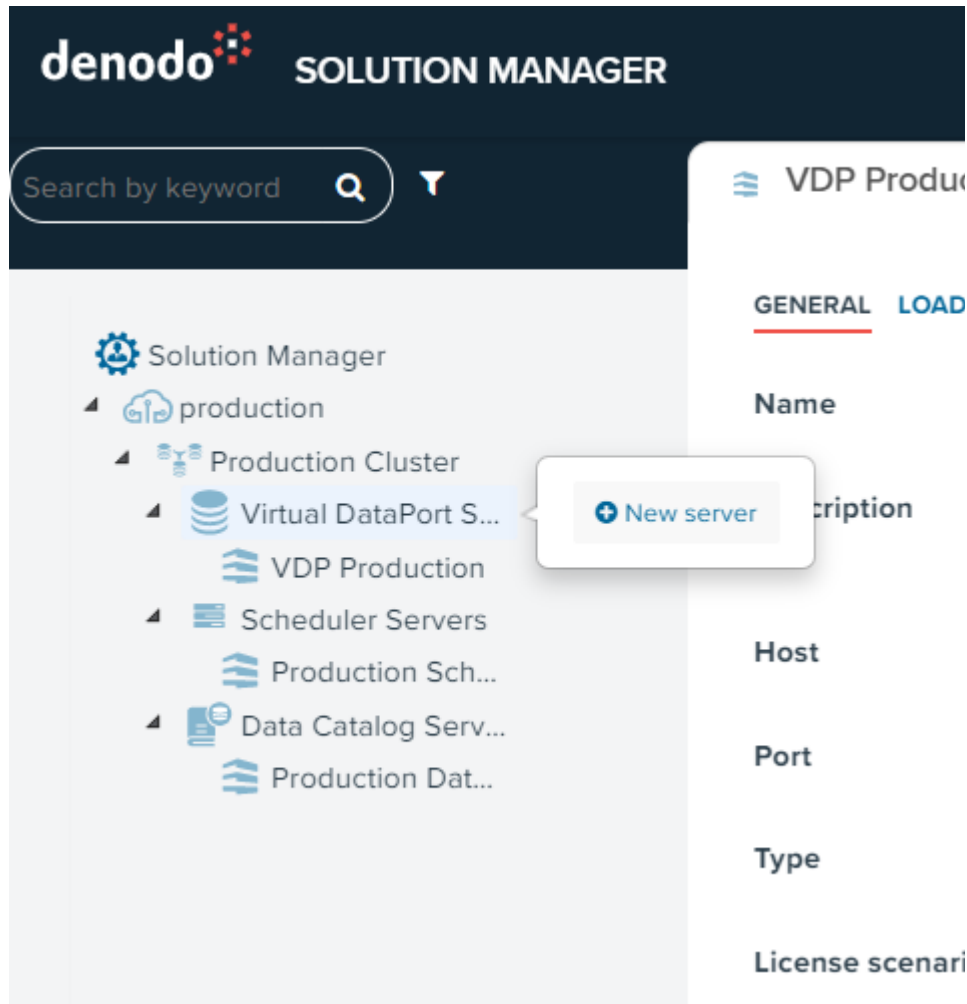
denodo SOLUTION MANAGER

Search by keyword

VDP Produc

GENERAL LOAD

Solution Manager
production
Production Cluster
Virtual DataPort S...
New server
VDP Production
Scheduler Servers
Production Sch...
Data Catalog Serv...
Production Dat...

Name

cription

Host

Port

Type

License scenari